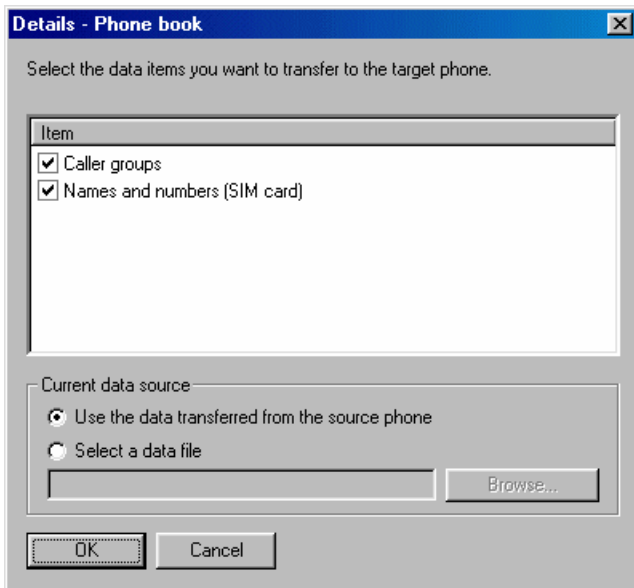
Details - Phone book

Select the data items you want to transfer to the target phone.

Item

Caller groups

Names and numbers (SIM card)

Current data source

Use the data transferred from the source phone

Select a data file

Browse...

OK

Cancel